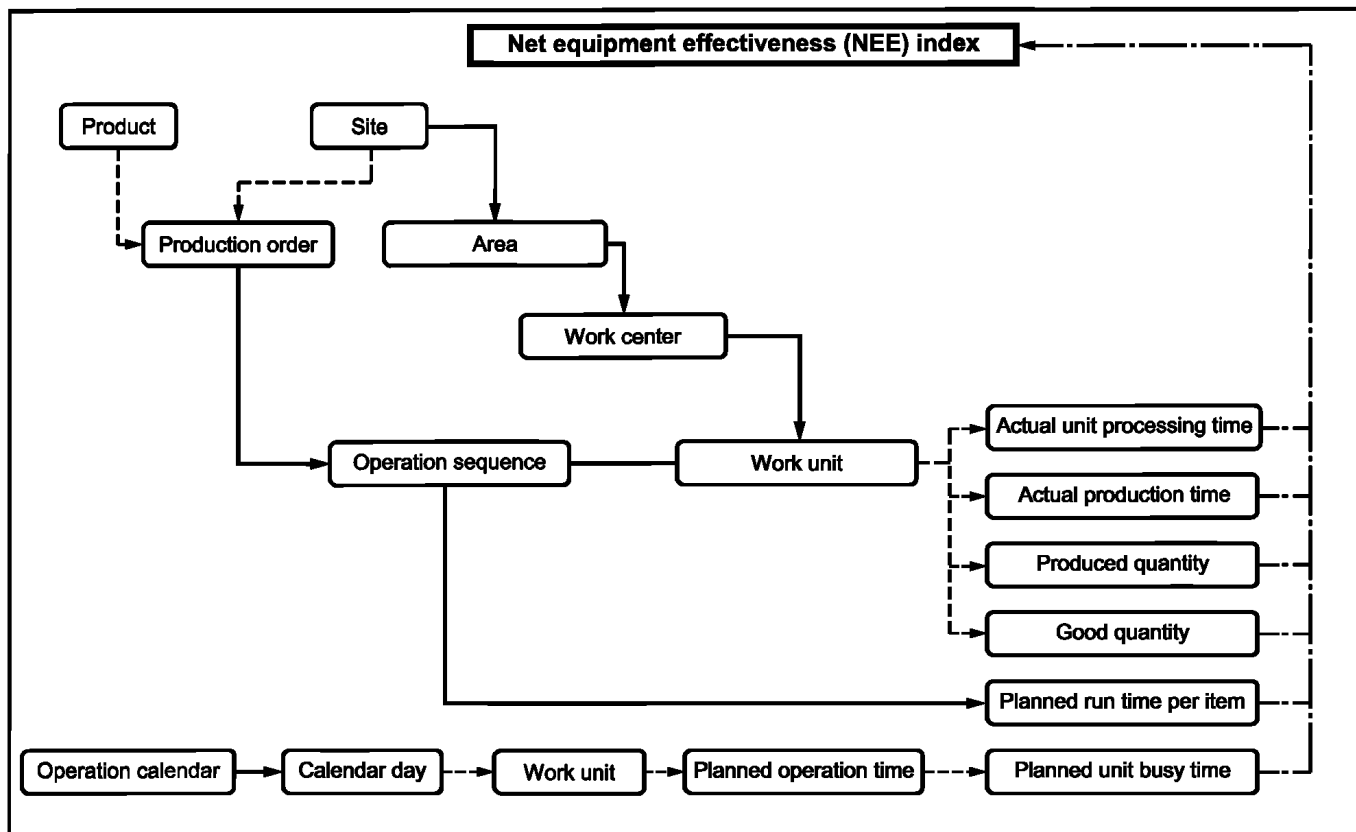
Net equipment effectiveness (NEE) index

Product

Site

Production order

Area

Work center

Operation sequence

Work unit

Actual unit processing time

Actual production time

Produced quantity

Good quantity

Planned run time per item

Operation calendar

Calendar day

Work unit

Planned operation time

Planned unit busy time